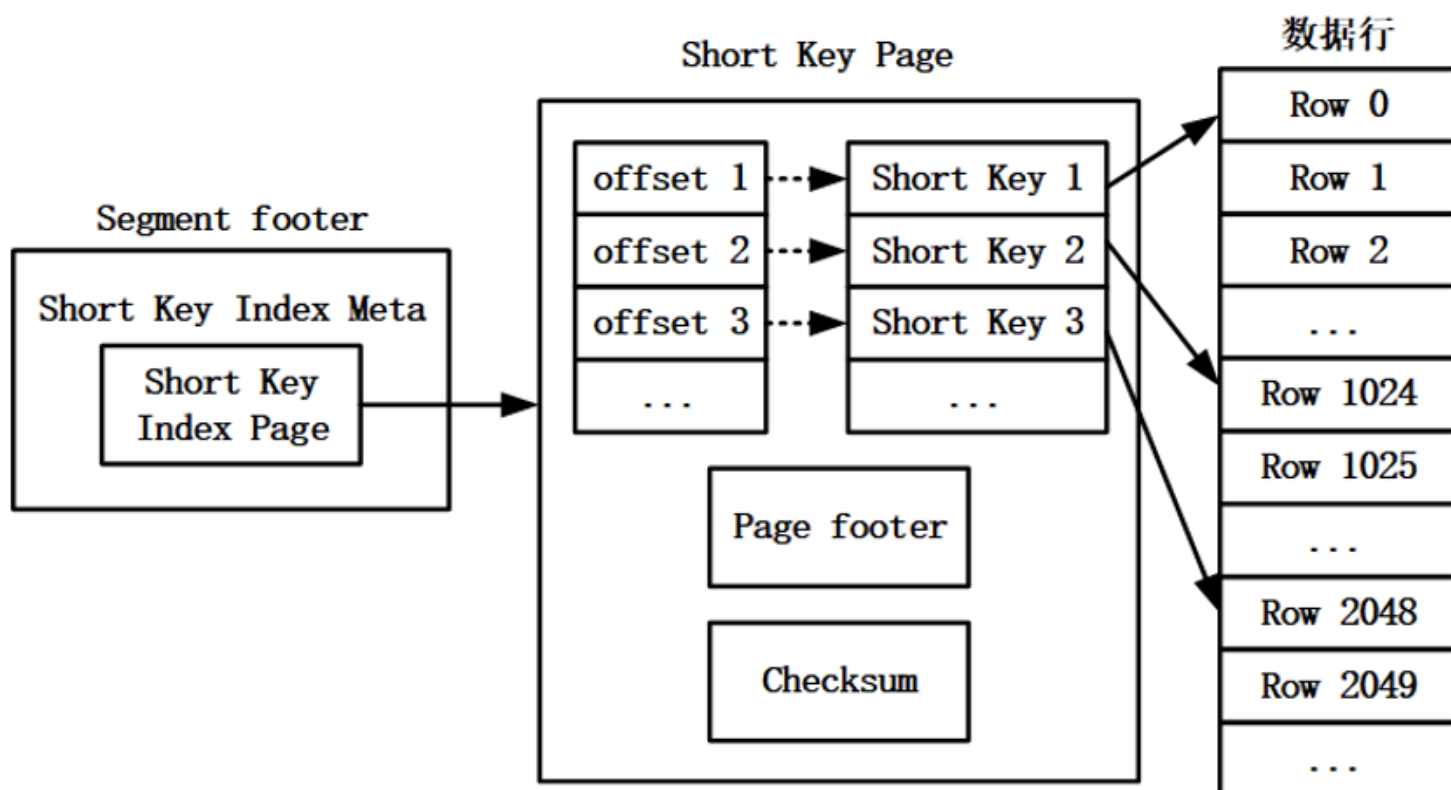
Segment footer

Short Key Index Meta

Short Key Index Page

Short Key Page

offset 1
offset 2
offset 3
...

Short Key 1
Short Key 2
Short Key 3
...

Page footer

Checksum

数据行

Row 0
Row 1
Row 2
...
Row 1024
Row 1025
...
Row 2048
Row 2049
...